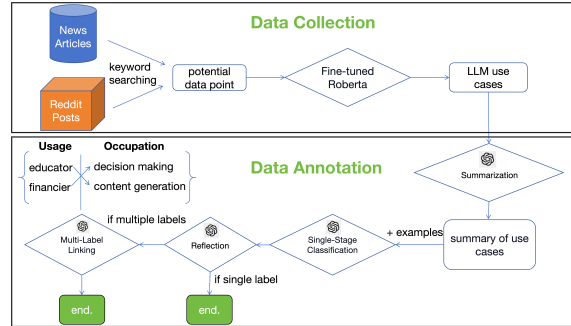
Data Collection

News Articles

keyword searching

Reddit Posts

potential data point

Fine-tuned Roberta

LLM use cases

Usage

Occupation

educator

decision making

financier

content generation

Data Annotation

Summarization

if multiple labels

Multi-Label Linking

Reflection

Single-Stage Classification

+ examples

summary of use cases

if single label

end.

end.